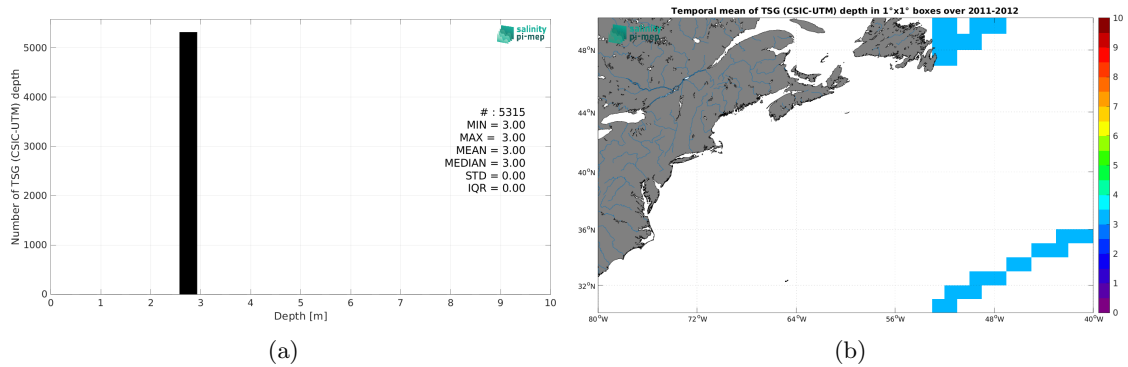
salinity pi-mep

# : 5315
MIN = 3.00
MAX = 3.00
MEAN = 3.00
MEDIAN = 3.00
STD = 0.00
IQR = 0.00

Number of TSG (CSIC-UTM) depth

5000
4000
3000
2000
1000
0

0 1 2 3 4 5 6 7 8 9 10

Depth [m]

(a)

Temporal mean of TSG (CSIC-UTM) depth in 1°x1° boxes over 2011-2012

salinity pi-mep

48°N
44°N
40°N
36°N
32°N

80°W 72°W 64°W 56°W 48°W 40°W

10
9
8
7
6
5
4
3
2
1
0

(b)